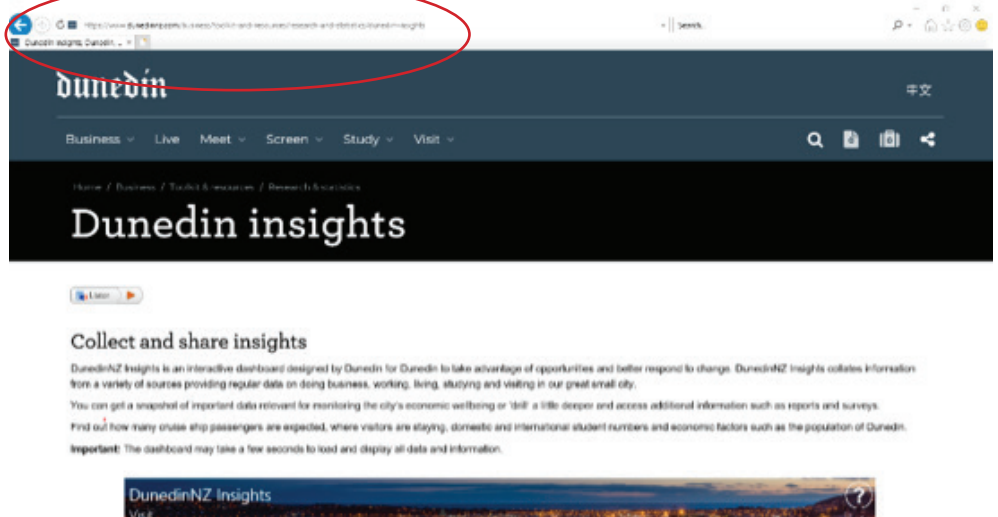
https://www.dunedinnz.com/business/toolkit-and-resources/research-and-statistics/dunedin-insights

Search...

Dunedin insights: Dunedin ...

dunedin

中文

Business Live Meet Screen Study Visit

Home / Business / Toolkit & resources / Research & statistics

Dunedin insights

Listen

Collect and share insights

DunedinNZ Insights is an interactive dashboard designed by Dunedin for Dunedin to take advantage of opportunities and better respond to change. DunedinNZ Insights collates information from a variety of sources providing regular data on doing business, working, living, studying and visiting in our great small city.

You can get a snapshot of important data relevant for monitoring the city's economic wellbeing or 'drill' a little deeper and access additional information such as reports and surveys.

Find out how many cruise ship passengers are expected, where visitors are staying, domestic and international student numbers and economic factors such as the population of Dunedin.

Important! The dashboard may take a few seconds to load and display all data and information.

DunedinNZ Insights

Visit